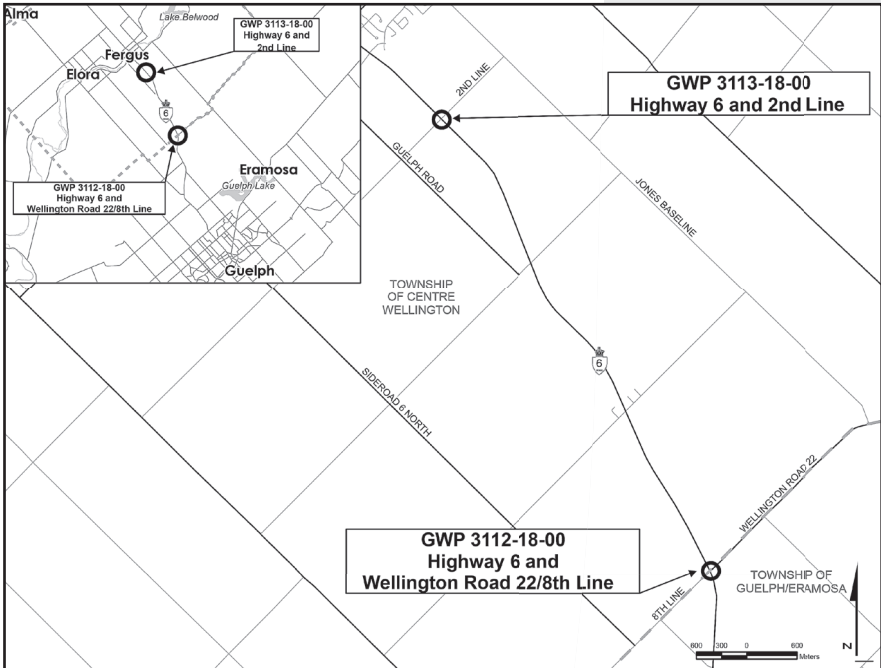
Alma

Lake Belwood

GWP 3113-18-00
Highway 6 and
2nd Line

Fergus

Elora

6

GWP 3112-18-00
Highway 6 and
Wellington Road 22/8th Line

Eramosa

Guelph Lake

Guelph

GWP 3113-18-00
Highway 6 and 2nd Line

2ND LINE

GUELPH ROAD

JONES BASELINE

TOWNSHIP
OF CENTRE
WELLINGTON

6

SIDEROAD 6 NORTH

WELLINGTON ROAD 22

GWP 3112-18-00
Highway 6 and
Wellington Road 22/8th Line

TOWNSHIP OF
GUELPH/ERAMOSA

8TH LINE

600 300 0 600
Meters

N